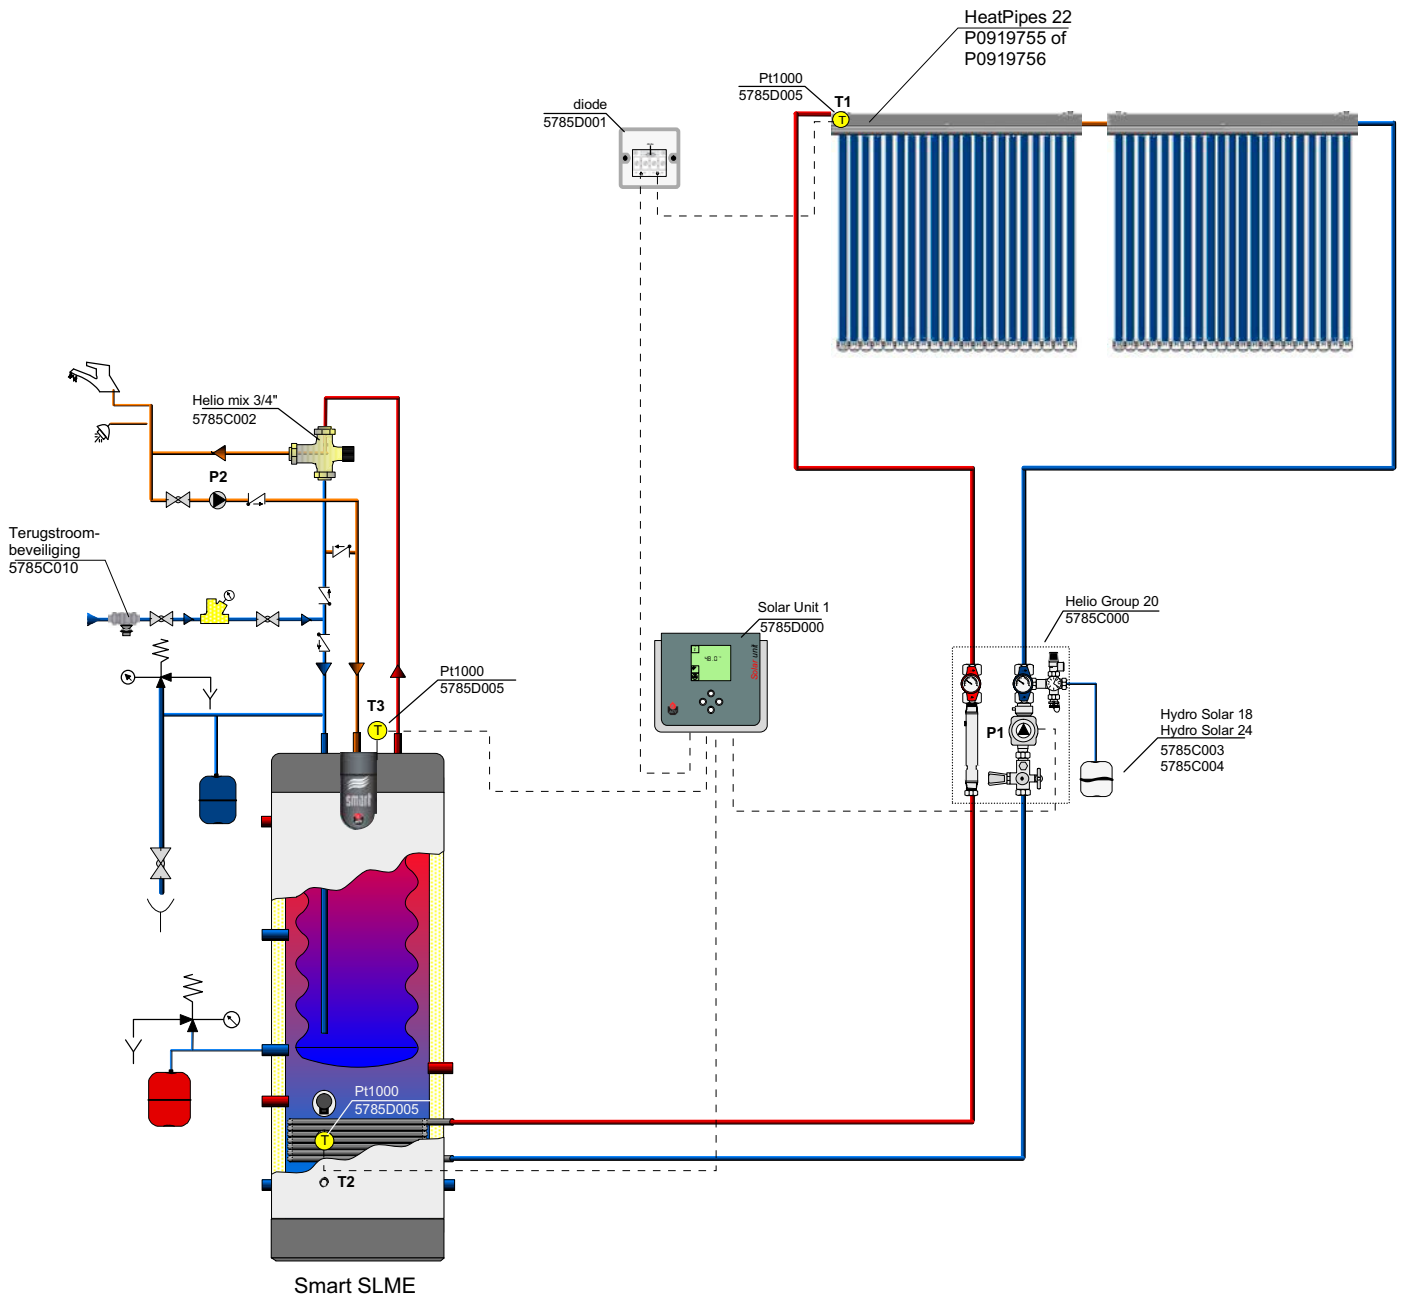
HeatPipes 22
P0919755 of
P0919756

Pt1000
5785D005

T1

diode
5785D001

Helio mix 3/4"
5785C002

P2

Terugstroombeveiliging
5785C010

Solar Unit 1
5785D000

Helio Group 20
5785C000

Pt1000
5785D005

T3

P1

Hydro Solar 18
Hydro Solar 24
5785C003
5785C004

smart

Pt1000
5785D005

T2

Smart SLME